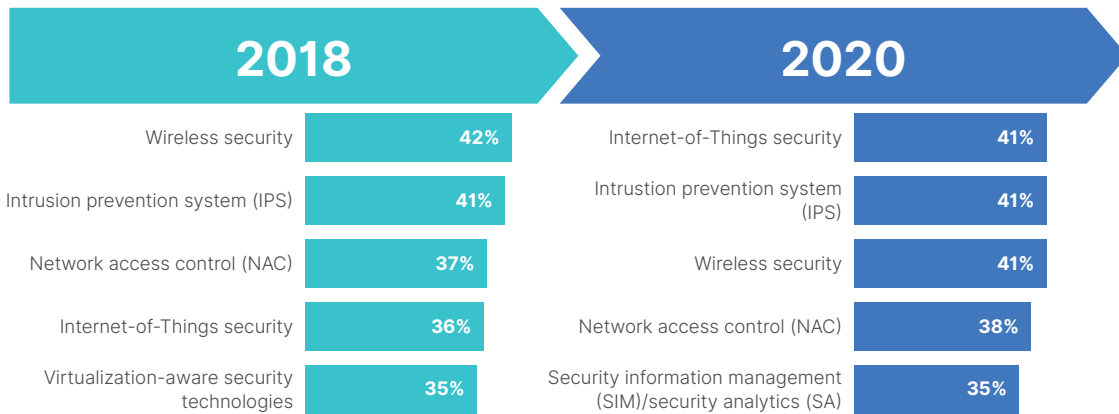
2018

Wireless security 42%

Intrusion prevention system (IPS) 41%

Network access control (NAC) 37%

Internet-of-Things security 36%

Virtualization-aware security technologies 35%

2020

Internet-of-Things security 41%

Intrustion prevention system (IPS) 41%

Wireless security 41%

Network access control (NAC) 38%

Security information management (SIM)/security analytics (SA) 35%